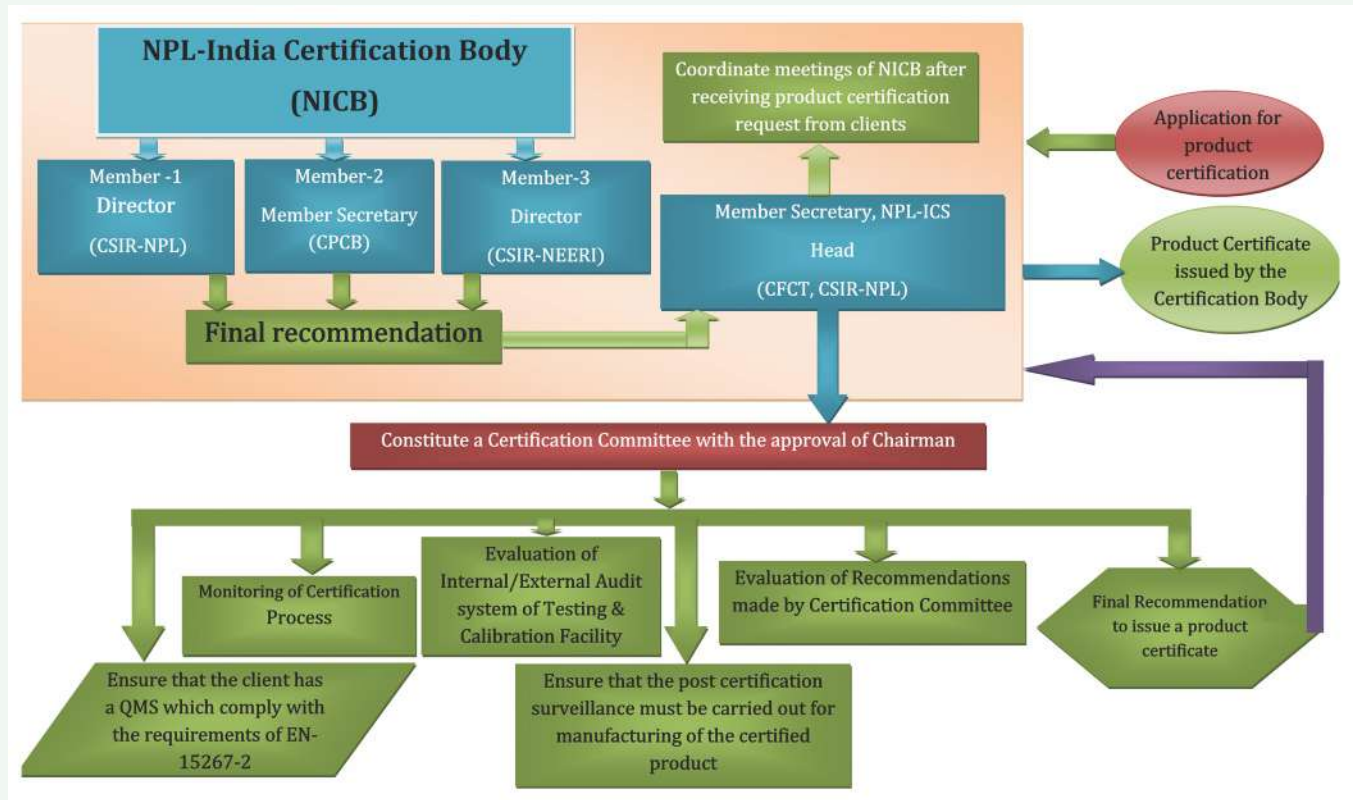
NPL-India Certification Body

(NICB)

Member -1
Director
(CSIR-NPL)

Member-2
Member Secretary
(CPCB)

Member-3
Director
(CSIR-NEERI)

Final recommendation

Coordinate meetings of NICB after receiving product certification request from clients

Member Secretary, NPL-ICS
Head
(CFCT, CSIR-NPL)

Application for product certification

Product Certificate issued by the Certification Body

Constitute a Certification Committee with the approval of Chairman

Monitoring of Certification Process

Evaluation of Internal/External Audit system of Testing & Calibration Facility

Evaluation of Recommendations made by Certification Committee

Final Recommendation to issue a product certificate

Ensure that the client has a QMS which comply with the requirements of EN-15267-2

Ensure that the post certification surveillance must be carried out for manufacturing of the certified product